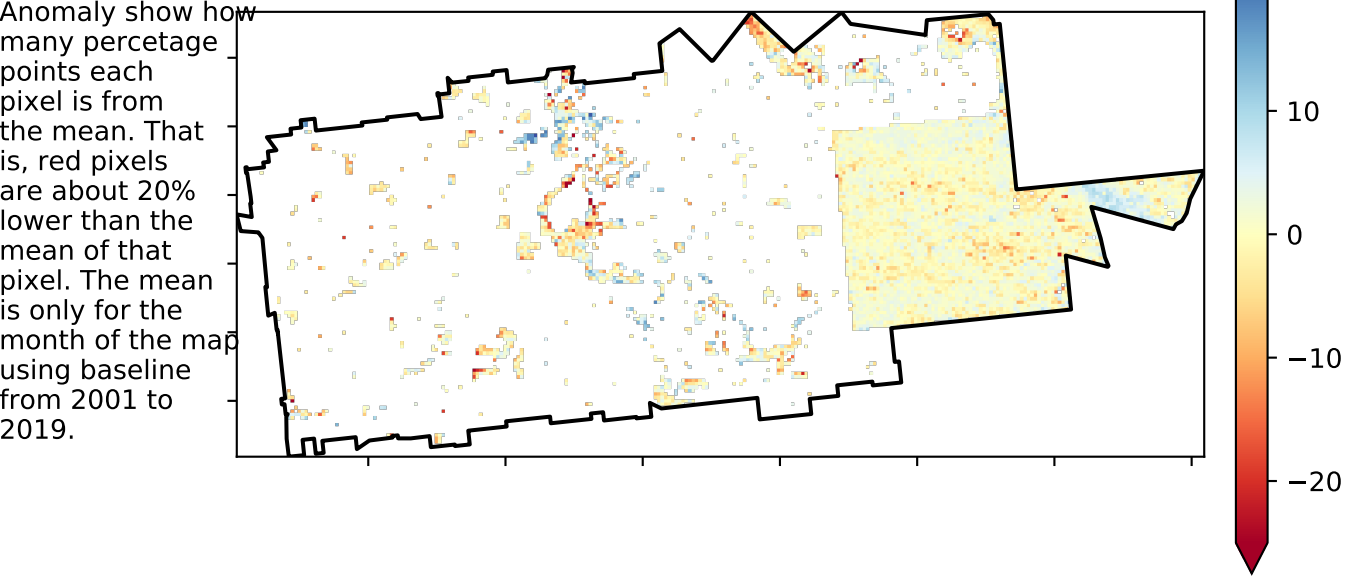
Anomaly show how many percetage points each pixel is from the mean. That is, red pixels are about 20% lower than the mean of that pixel. The mean is only for the month of the map using baseline from 2001 to 2019.

10
0
−10
−20